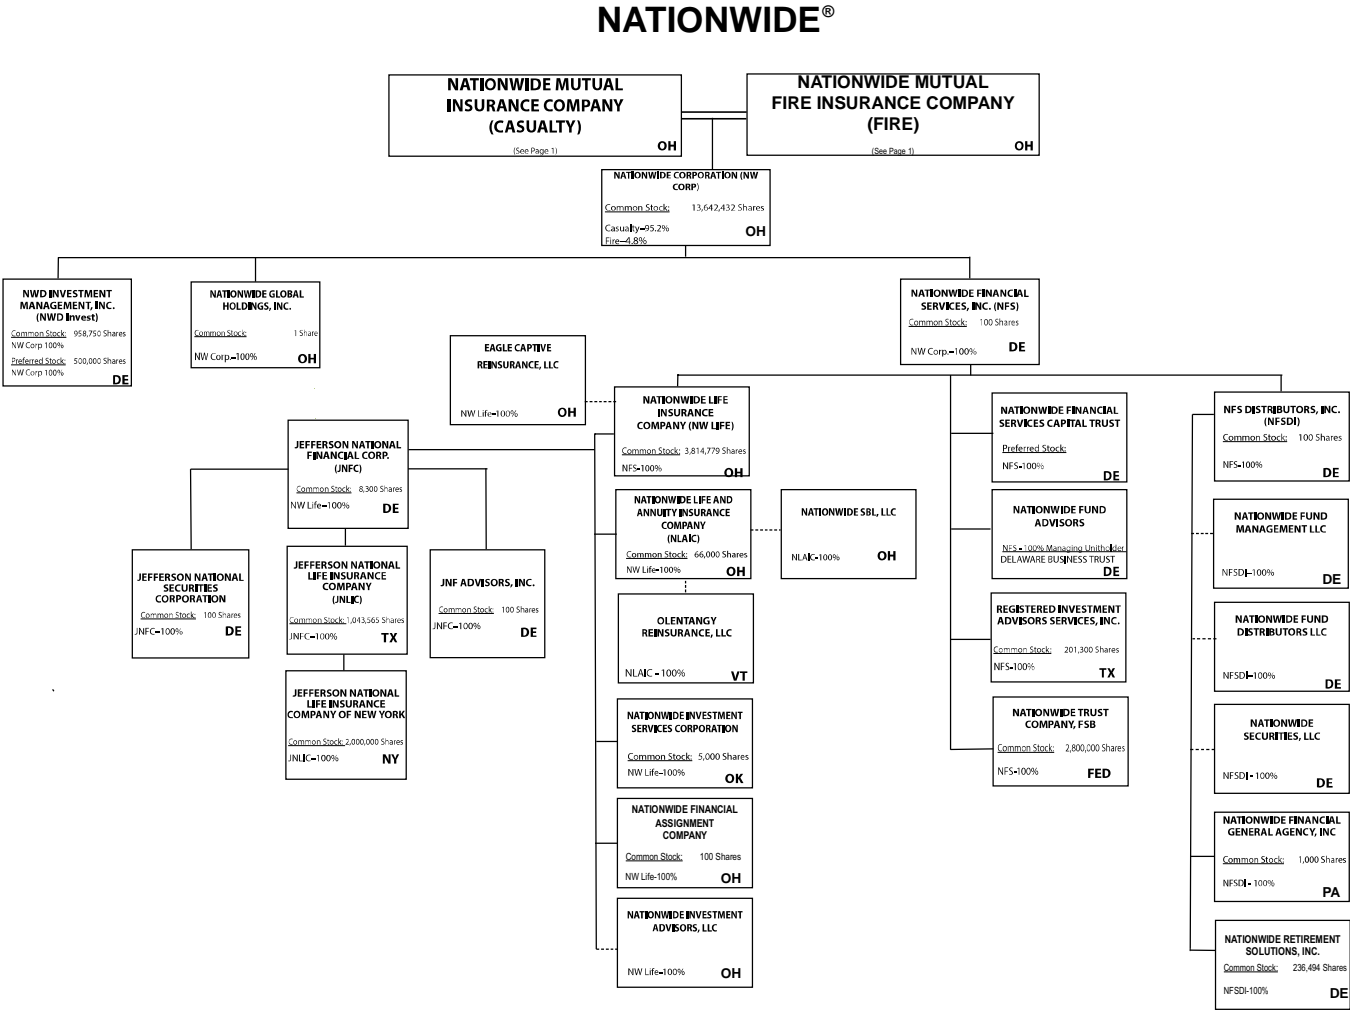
NATIONWIDE®

NATIONWIDE MUTUAL INSURANCE COMPANY (CASUALTY)
(See Page 1)
OH

NATIONWIDE MUTUAL FIRE INSURANCE COMPANY (FIRE)
(See Page 1)
OH

NATIONWIDE CORPORATION (NW CORP)
Common Stock: 13,642,432 Shares
Casualty–95.2%
Fire–4.8%
OH

NWD INVESTMENT MANAGEMENT, INC. (NWD Invest)
Common Stock: 958,750 Shares
NW Corp 100%
Preferred Stock: 500,000 Shares
NW Corp 100%
DE

NATIONWIDE GLOBAL HOLDINGS, INC.
Common Stock: 1 Share
NW Corp–100%
OH

NATIONWIDE FINANCIAL SERVICES, INC. (NFS)
Common Stock: 100 Shares
NW Corp.–100%
DE

EAGLE CAPTIVE REINSURANCE, LLC
NW Life–100%
OH

NATIONWIDE LIFE INSURANCE COMPANY (NW LIFE)
Common Stock: 3,814,779 Shares
NFS–100%
OH

JEFFERSON NATIONAL FINANCIAL CORP. (JNFC)
Common Stock: 8,300 Shares
NW Life–100%
DE

JEFFERSON NATIONAL SECURITIES CORPORATION
Common Stock: 100 Shares
JNFC–100%
DE

JEFFERSON NATIONAL LIFE INSURANCE COMPANY (JNLIC)
Common Stock: 1,043,565 Shares
JNFC–100%
TX

JNF ADVISORS, INC.
Common Stock: 100 Shares
JNFC–100%
DE

JEFFERSON NATIONAL LIFE INSURANCE COMPANY OF NEW YORK
Common Stock: 2,000,000 Shares
JNLIC–100%
NY

NATIONWIDE LIFE AND ANNUITY INSURANCE COMPANY (NLAIC)
Common Stock: 66,000 Shares
NW Life–100%
OH

NATIONWIDE SBL, LLC
NLAIC–100%
OH

OLENTANGY REINSURANCE, LLC
NLAIC - 100%
VT

NATIONWIDE INVESTMENT SERVICES CORPORATION
Common Stock: 5,000 Shares
NW Life–100%
OK

NATIONWIDE FINANCIAL ASSIGNMENT COMPANY
Common Stock: 100 Shares
NW Life-100%
OH

NATIONWIDE INVESTMENT ADVISORS, LLC
NW Life–100%
OH

NATIONWIDE FINANCIAL SERVICES CAPITAL TRUST
Preferred Stock:
NFS–100%
DE

NATIONWIDE FUND ADVISORS
NFS - 100% Managing Unitholder
DELAWARE BUSINESS TRUST
DE

REGISTERED INVESTMENT ADVISORS SERVICES, INC.
Common Stock: 201,300 Shares
NFS–100%
TX

NATIONWIDE TRUST COMPANY, FSB
Common Stock: 2,800,000 Shares
NFS–100%
FED

NFS DISTRIBUTORS, INC. (NFSDI)
Common Stock: 100 Shares
NFS–100%
DE

NATIONWIDE FUND MANAGEMENT LLC
NFSDI–100%
DE

NATIONWIDE FUND DISTRIBUTORS LLC
NFSDI–100%
DE

NATIONWIDE SECURITIES, LLC
NFSDI - 100%
DE

NATIONWIDE FINANCIAL GENERAL AGENCY, INC
Common Stock: 1,000 Shares
NFSDI - 100%
PA

NATIONWIDE RETIREMENT SOLUTIONS, INC.
Common Stock: 236,494 Shares
NFSDI-100%
DE